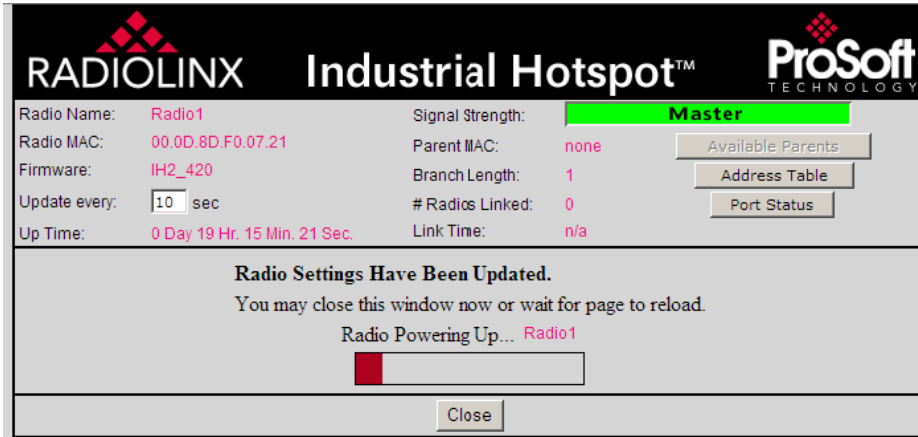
RADIOLINX Industrial Hotspot™ ProSoft TECHNOLOGY

Radio Name: Radio1
Radio MAC: 00.0D.8D.F0.07.21
Firmware: IH2_420
Update every: 10 sec
Up Time: 0 Day 19 Hr. 15 Min. 21 Sec.

Signal Strength: Master
Parent MAC: none
Branch Length: 1
# Radios Linked: 0
Link Time: n/a

Available Parents
Address Table
Port Status

Radio Settings Have Been Updated.

You may close this window now or wait for page to reload.

Radio Powering Up... Radio1

Close